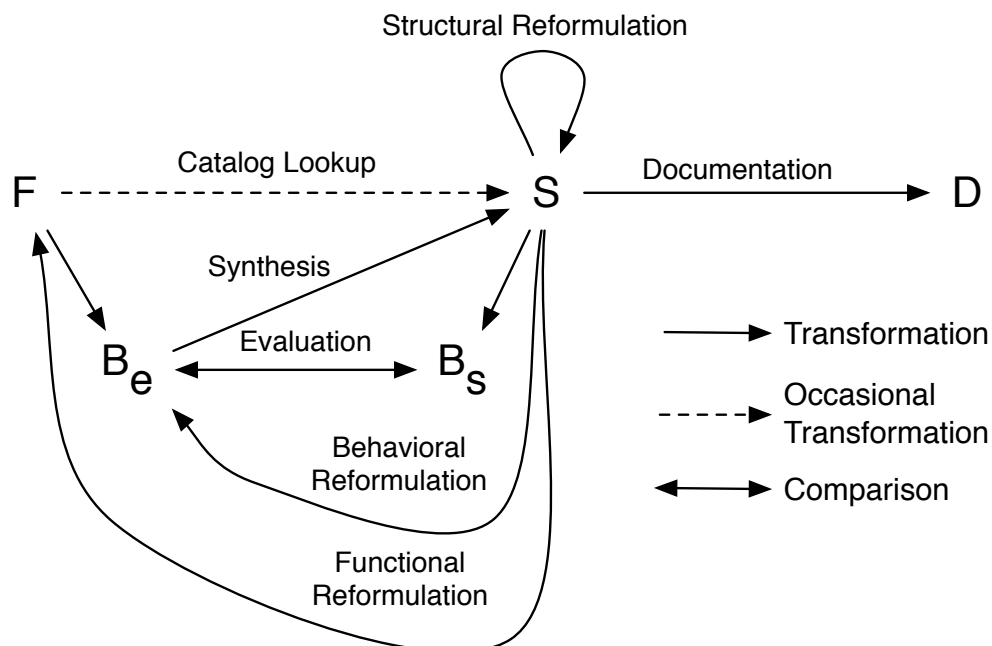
Structural Reformulation

F

Catalog Lookup

S

Documentation

D

Synthesis

$B_e$

Evaluation

$B_s$

Behavioral Reformulation

Functional Reformulation

Transformation

Occasional Transformation

Comparison